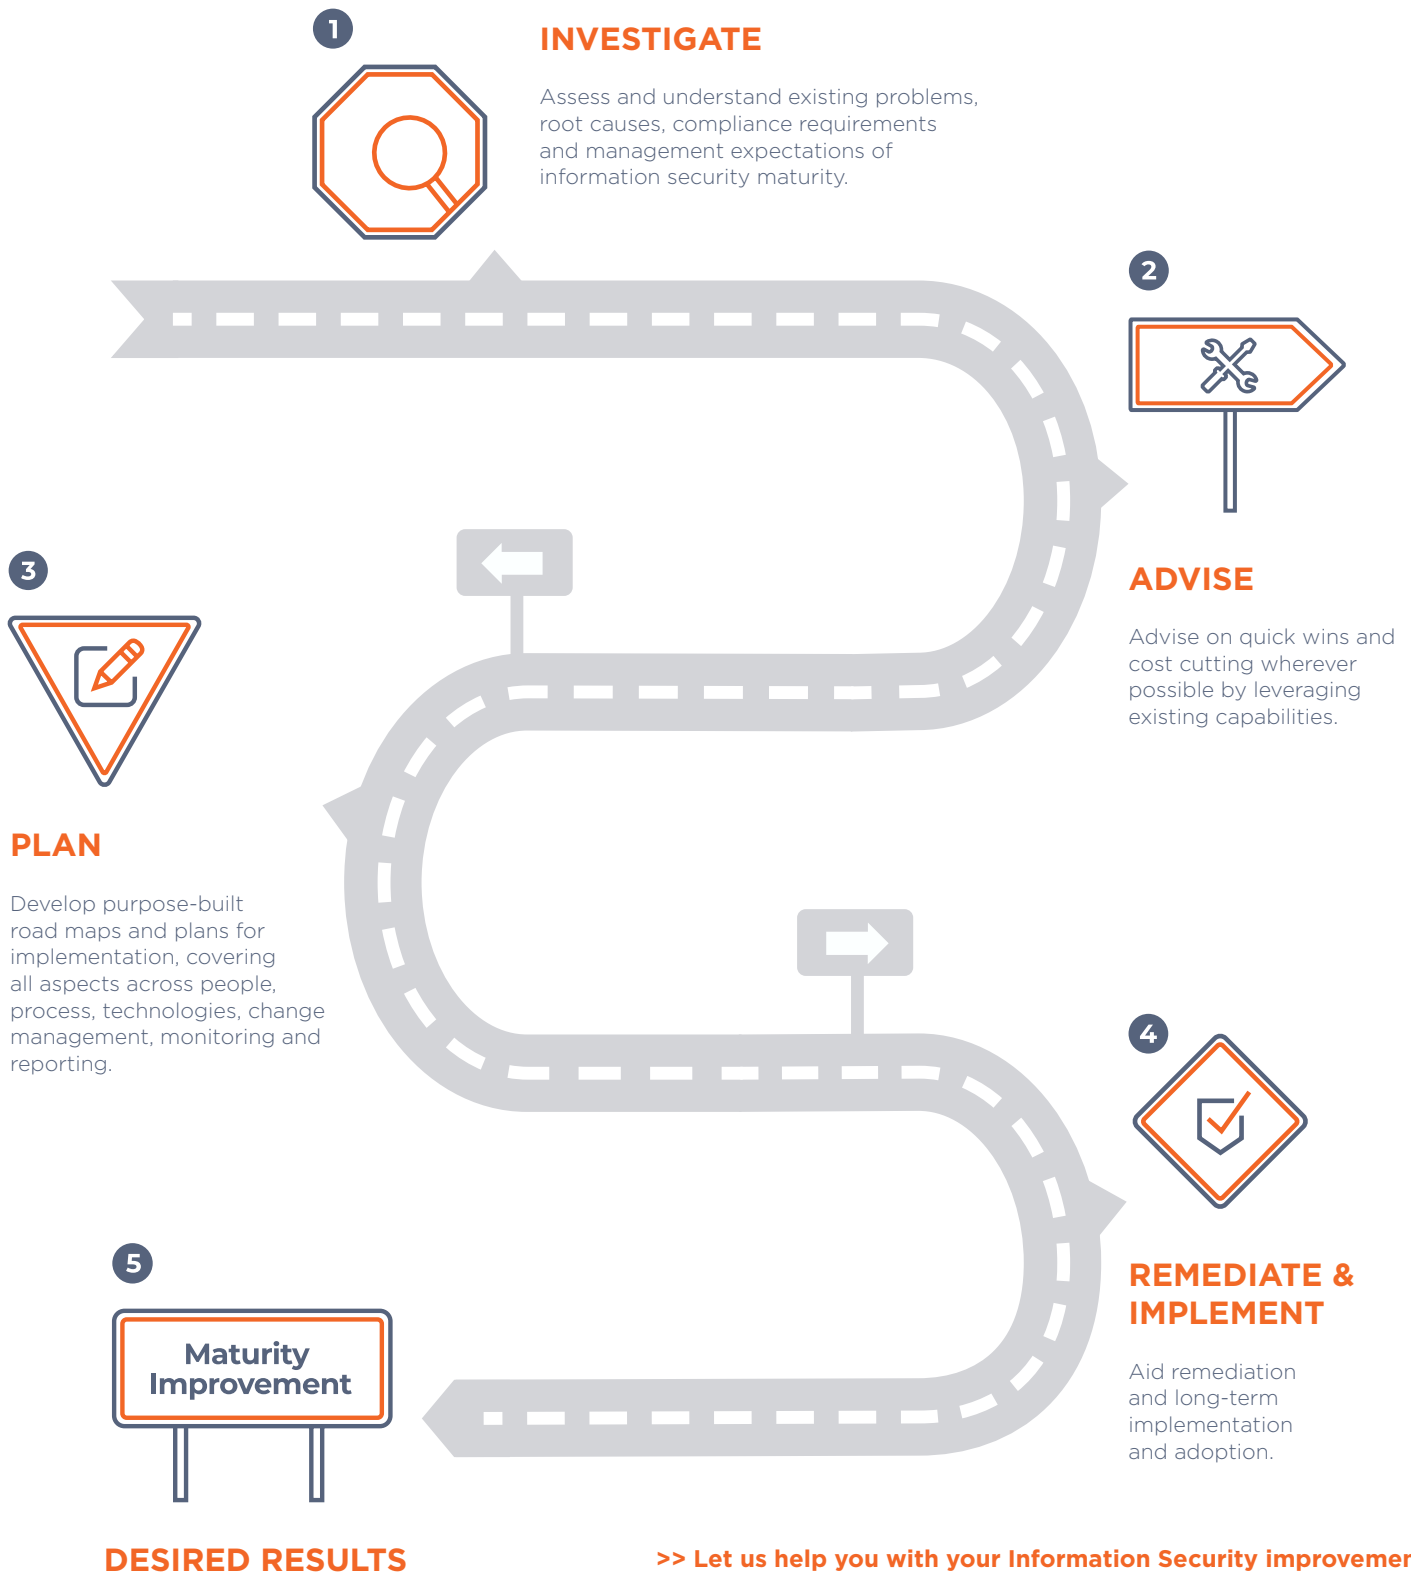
1

INVESTIGATE

Assess and understand existing problems, root causes, compliance requirements and management expectations of information security maturity.

2

ADVISE

Advise on quick wins and cost cutting wherever possible by leveraging existing capabilities.

3

PLAN

Develop purpose-built road maps and plans for implementation, covering all aspects across people, process, technologies, change management, monitoring and reporting.

4

REMEDIATE & IMPLEMENT

Aid remediation and long-term implementation and adoption.

5

Maturity Improvement

DESIRED RESULTS

>> Let us help you with your Information Security improvemer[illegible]